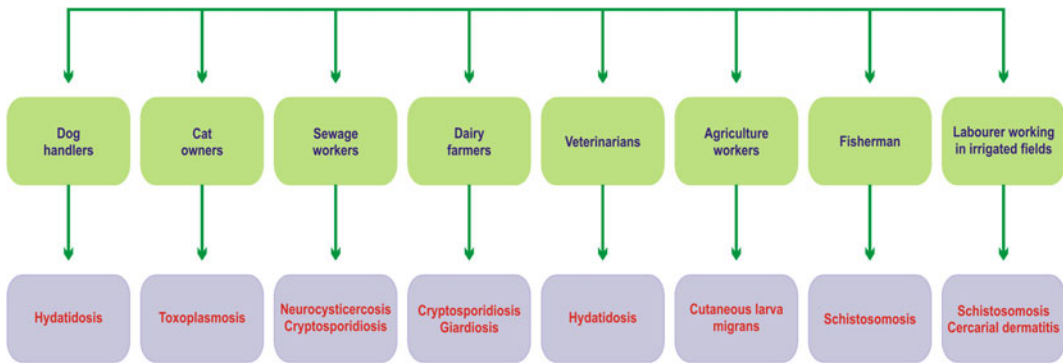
Dog handlers

Hydatidosis

Cat owners

Toxoplasmosis

Sewage workers

Neurocysticercosis Cryptosporidiosis

Dairy farmers

Cryptosporidiosis Giardiosis

Veterinarians

Hydatidosis

Agriculture workers

Cutaneous larva migrans

Fisherman

Schistosomosis

Labourer working in irrigated fields

Schistosomosis Cercarial dermatitis